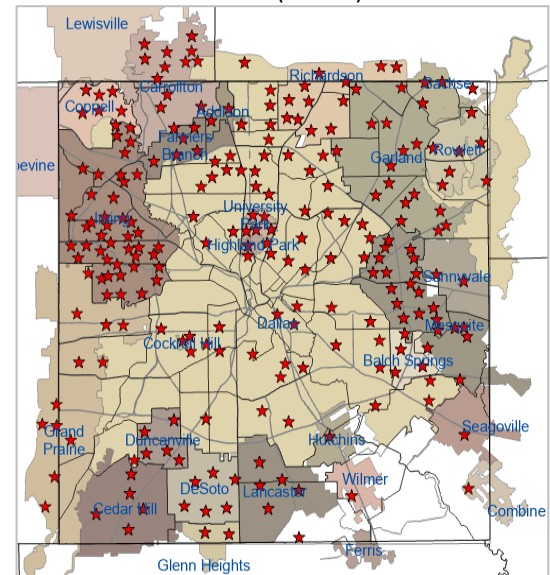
Lewisville
Carrollton
Richardson
Sachse
Coppell
Addison
Farmers Branch
Garland
Rowlett
pevine
Irving
University Park
Highland Park
Sunnyvale
Dallas
Mesquite
Cockrell Hill
Balch Springs
Grand Prairie
Duncanville
Hutchins
Seagoville
Wilmer
DeSoto
Lancaster
Cedar Hill
Combine
Ferris
Glenn Heights